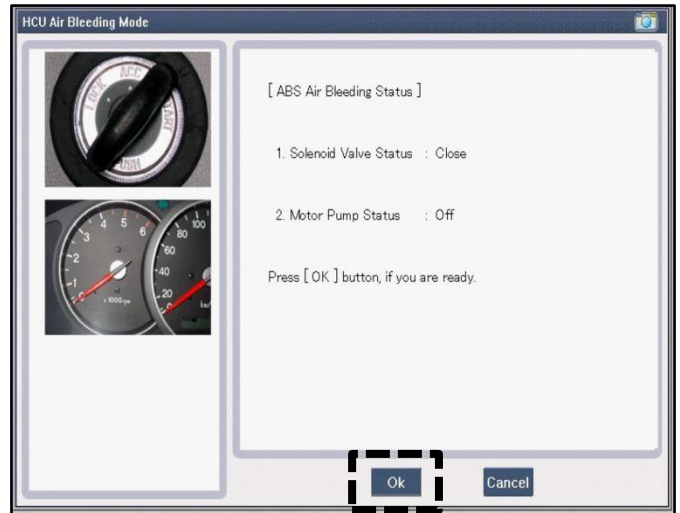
HCU Air Bleeding Mode

LOCK ACC START

3 4 5 6
2
1
x 1000rpm

100
80
60
40
20

[ ABS Air Bleeding Status ]

1. Solenoid Valve Status : Close

2. Motor Pump Status : Off

Press [ OK ] button, if you are ready.

Ok

Cancel